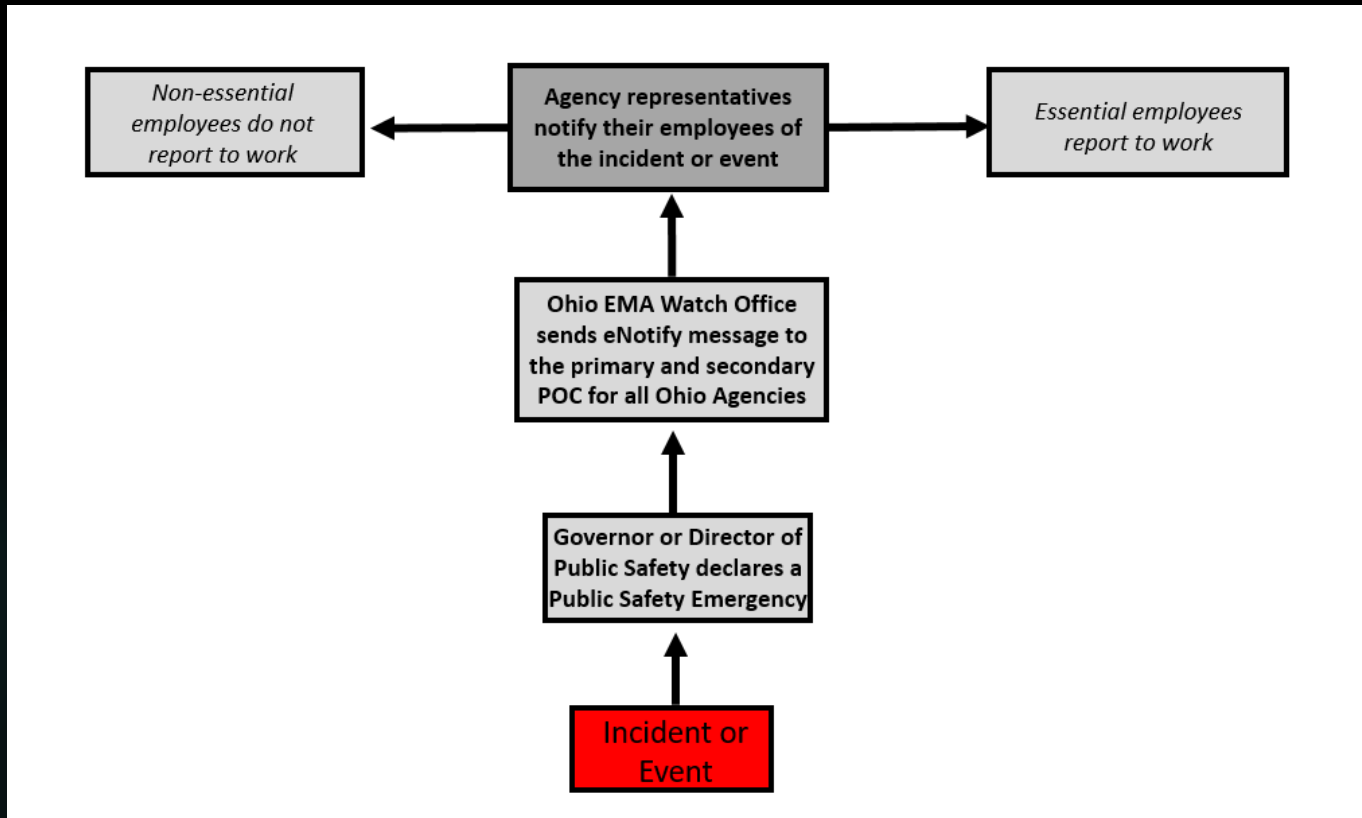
Non-essential employees do not report to work

Agency representatives notify their employees of the incident or event

Essential employees report to work

Ohio EMA Watch Office sends eNotify message to the primary and secondary POC for all Ohio Agencies

Governor or Director of Public Safety declares a Public Safety Emergency

Incident or Event